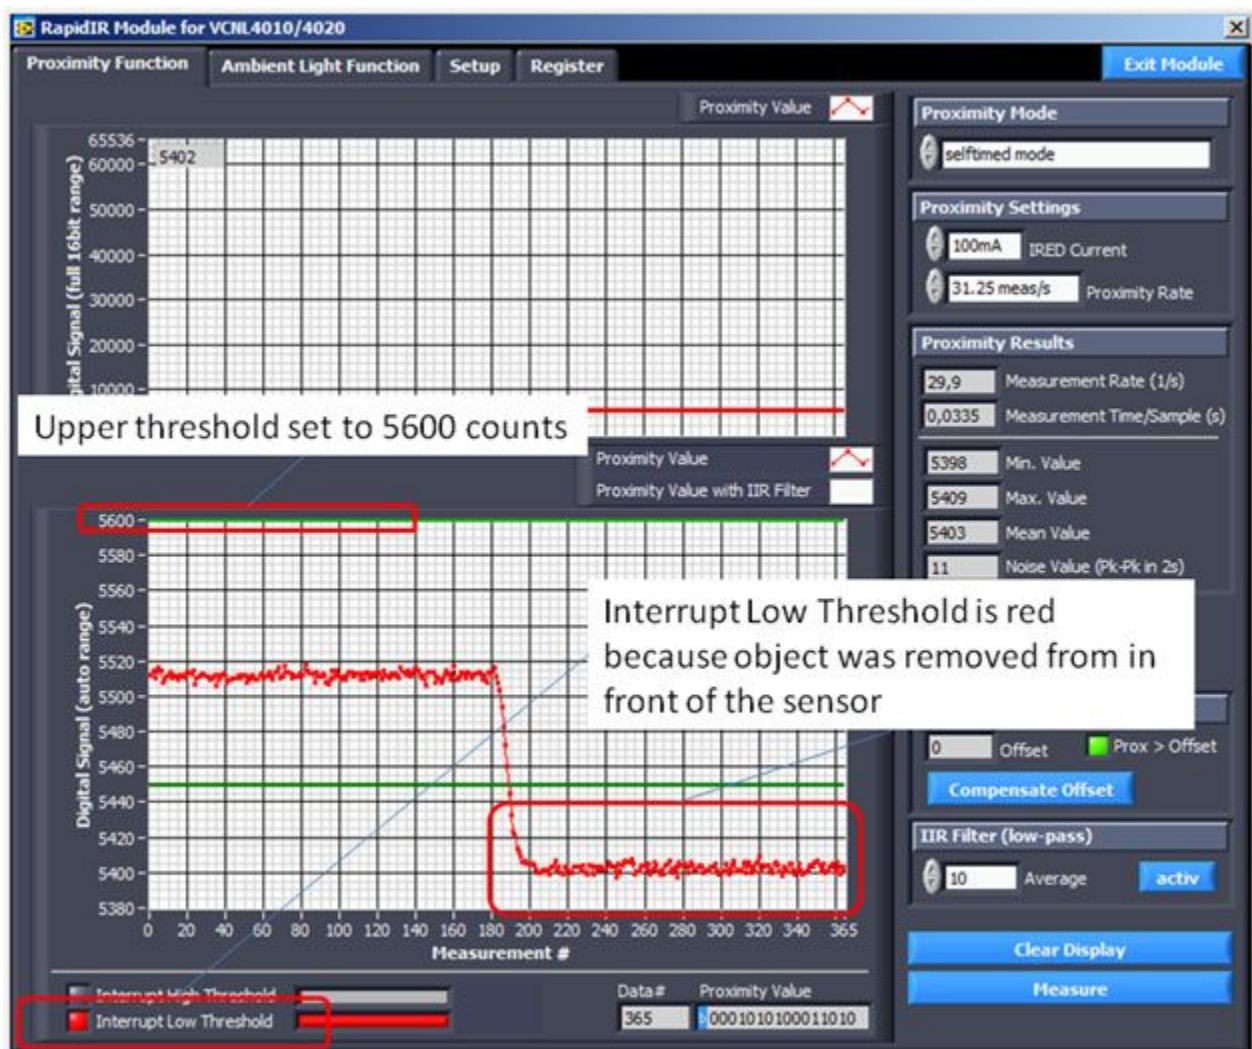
RapidIR Module for VCNL4010/4020

Proximity Function | Ambient Light Function | Setup | Register | Exit Module

Proximity Value

65536
60000
50000
40000
30000
20000
10000

5402

ital Signal (full 16bit range)

Upper threshold set to 5600 counts

Proximity Value
Proximity Value with IIR Filter

5600
5580
5560
5540
5520
5500
5480
5460
5440
5420
5400
5380

Digital Signal (auto range)

0 20 40 60 80 100 120 140 160 180 200 220 240 260 280 300 320 340 365
Measurement #

Interrupt Low Threshold is red because object was removed from in front of the sensor

Interrupt High Threshold
Interrupt Low Threshold

Data# 365
Proximity Value 0001010100011010

Proximity Mode
selftimed mode

Proximity Settings
100mA IRED Current
31.25 meas/s Proximity Rate

Proximity Results
29,9 Measurement Rate (1/s)
0,0335 Measurement Time/Sample (s)
5398 Min. Value
5409 Max. Value
5403 Mean Value
11 Noise Value (Pk-Pk in 2s)

0 Offset
Prox > Offset
Compensate Offset

IIR Filter (low-pass)
10 Average
activ

Clear Display
Measure